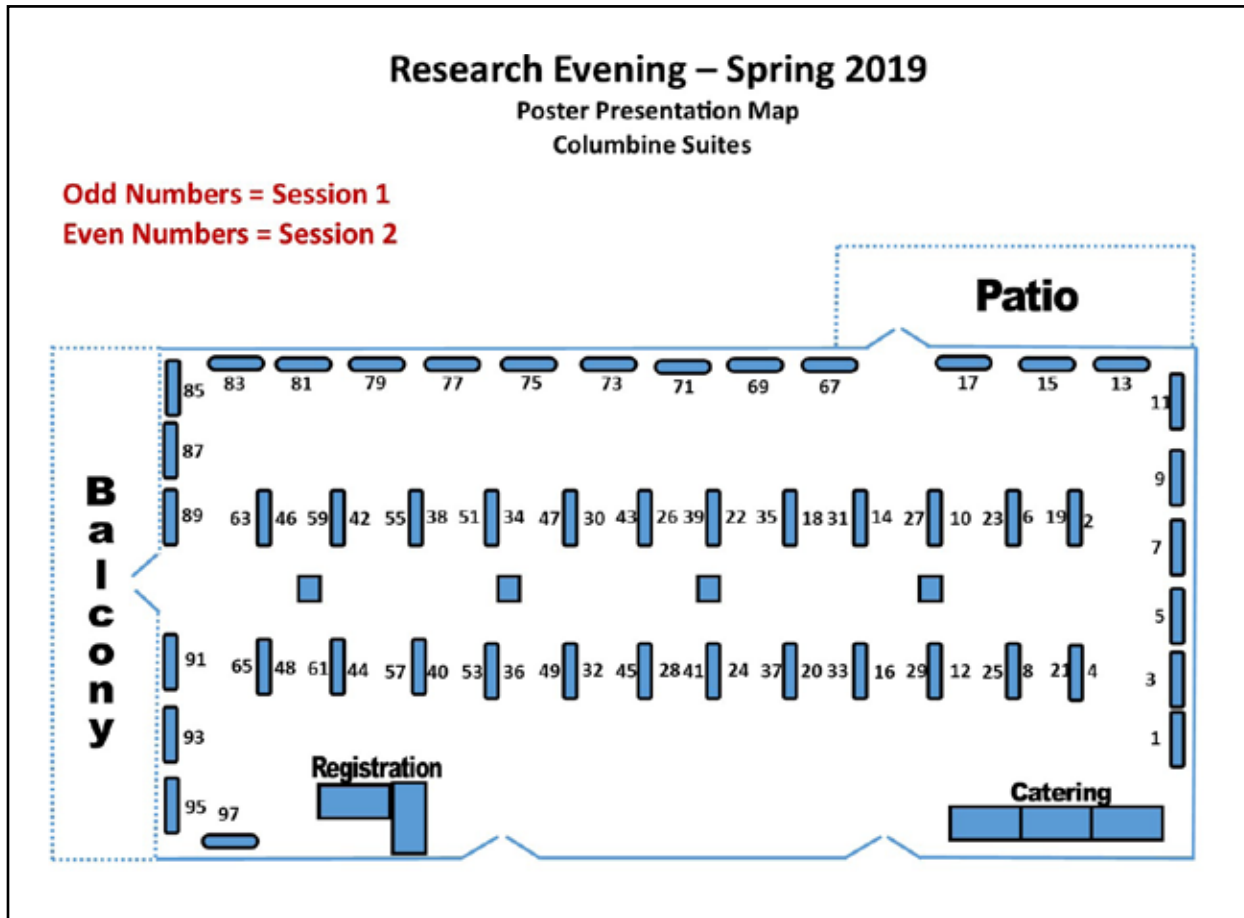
Research Evening – Spring 2019
Poster Presentation Map
Columbine Suites

Odd Numbers = Session 1
Even Numbers = Session 2

Patio

85 83 81 79 77 75 73 71 69 67 17 15 13 11

87

Balcony

89 63 46 59 42 55 38 51 34 47 30 43 26 39 22 35 18 31 14 27 10 23 6 19 2 9

7

5

91 65 48 61 44 57 40 53 36 49 32 45 28 41 24 37 20 33 16 29 12 25 8 21 4 3

93 1

Registration

95 97

Catering